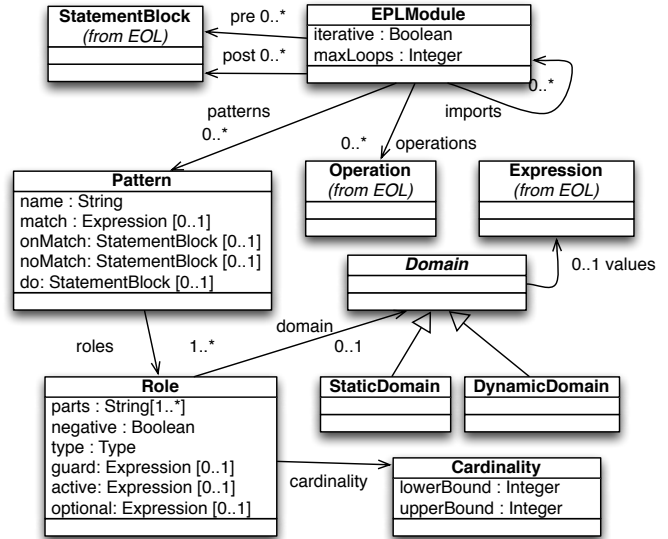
StatementBlock
(from EOL)

pre 0..*

post 0..*

EPLModule
iterative : Boolean
maxLoops : Integer

0..*
imports

patterns
0..*

0..*
operations

Operation
(from EOL)

Expression
(from EOL)

Pattern
name : String
match : Expression [0..1]
onMatch: StatementBlock [0..1]
noMatch: StatementBlock [0..1]
do: StatementBlock [0..1]

Domain

0..1 values

domain
0..1

roles

1..*

Role
parts : String[1..*]
negative : Boolean
type : Type
guard: Expression [0..1]
active: Expression [0..1]
optional: Expression [0..1]

StaticDomain

DynamicDomain

cardinality

Cardinality
lowerBound : Integer
upperBound : Integer